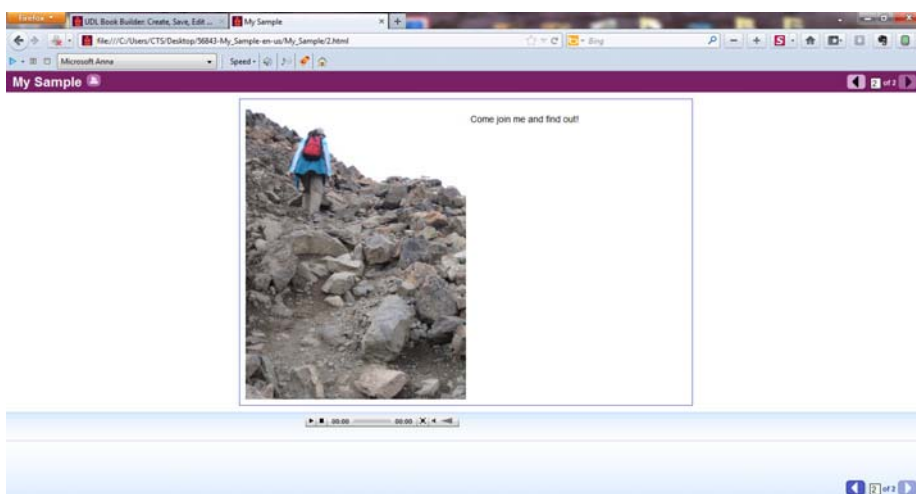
Firefox

UDL Book Builder: Create, Save, Edit ...

My Sample

file:///C:/Users/CTS/Desktop/56843-My_Sample-en-us/My_Sample/2.html

Bing

Microsoft Anna

Speed

My Sample

2 of 2

Come join me and find out!

00:00

00:00

2 of 2